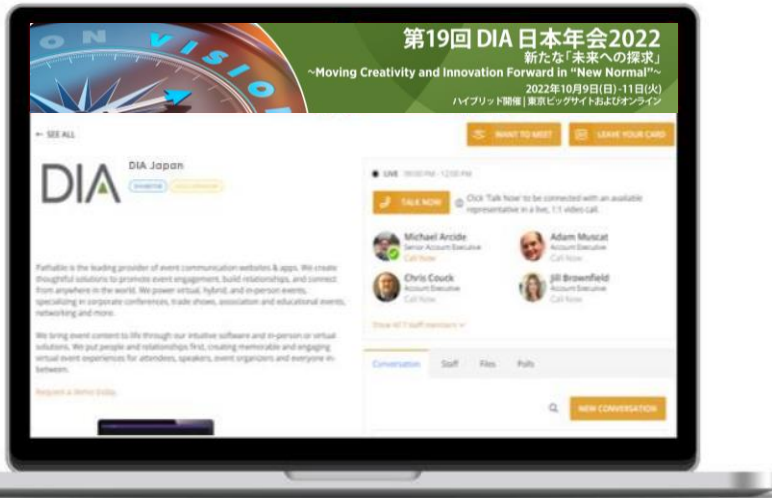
O N VISION

第19回 DIA 日本年会2022
新たな「未来への探求」
~Moving Creativity and Innovation Forward in "New Normal"~
2022年10月9日(日)-11日(火)
ハイブリッド開催 | 東京ビッグサイトおよびオンライン

← SEE ALL

WANT TO MEET

LEAVE YOUR CARD

DIA

DIA Japan

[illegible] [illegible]

LIVE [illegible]

TALK NOW

Click 'Talk Now' to be connected with an available representative in a live, 1:1 video call.

Michael Arcide
Senior Account Executive
Call Now

Adam Muscat
Account Executive
Call Now

Chris Couck
Account Executive
Call Now

Jill Brownfield
Account Executive
Call Now

Show All 7 staff members

Pathable is the leading provider of event communication websites & apps. We create thoughtful solutions to promote event engagement, build relationships, and connect from anywhere in the world. We power virtual, hybrid, and in-person events, specializing in corporate conferences, trade shows, association and educational events, networking and more.

We bring event content to life through our intuitive software and in-person or virtual solutions. We put people and relationships first, creating memorable and engaging virtual event experiences for attendees, speakers, event organizers and everyone in-between.

Request a demo today.

Conversation

Staff

Files

Polls

NEW CONVERSATION